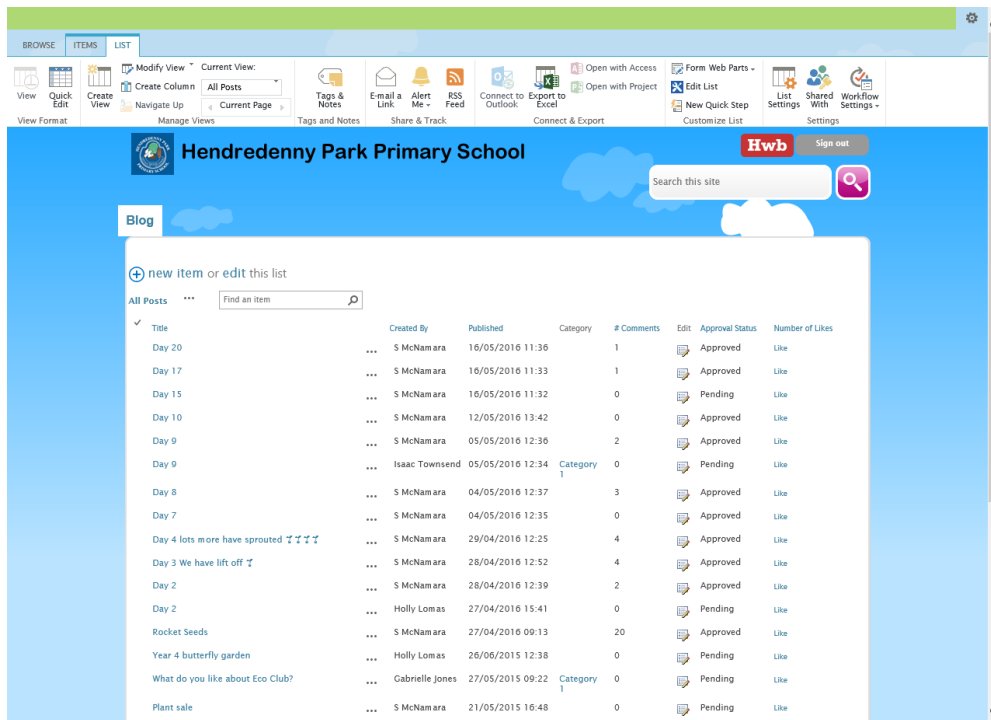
BROWSE ITEMS LIST

View Quick Edit
View Format

Create View
Modify View
Create Column
Navigate Up
Current View:
All Posts
Current Page
Manage Views

Tags & Notes
Tags and Notes

E-mail a Link
Alert Me
RSS Feed
Share & Track

Connect to Outlook
Export to Excel
Open with Access
Open with Project
Connect & Export

Form Web Parts
Edit List
New Quick Step
Customize List

List Settings
Shared With
Workflow Settings
Settings

Hendredenny Park Primary School

Hwb
Sign out

Search this site

Blog

new item or edit this list

All Posts ••• Find an item

| Title | | Created By | Published | Category | # Comments | Edit | Approval Status | Number of Likes |
|---|---|---|---|---|---|---|---|---|
| Day 20 | ••• | S McNamara | 16/05/2016 11:36 | | 1 | | Approved | Like |
| Day 17 | ••• | S McNamara | 16/05/2016 11:33 | | 1 | | Approved | Like |
| Day 15 | ••• | S McNamara | 16/05/2016 11:32 | | 0 | | Pending | Like |
| Day 10 | ••• | S McNamara | 12/05/2016 13:42 | | 0 | | Approved | Like |
| Day 9 | ••• | S McNamara | 05/05/2016 12:36 | | 2 | | Approved | Like |
| Day 9 | ••• | Isaac Townsend | 05/05/2016 12:34 | Category 1 | 0 | | Pending | Like |
| Day 8 | ••• | S McNamara | 04/05/2016 12:37 | | 3 | | Approved | Like |
| Day 7 | ••• | S McNamara | 04/05/2016 12:35 | | 0 | | Approved | Like |
| Day 4 lots more have sprouted | ••• | S McNamara | 29/04/2016 12:25 | | 4 | | Approved | Like |
| Day 3 We have lift off | ••• | S McNamara | 28/04/2016 12:52 | | 4 | | Approved | Like |
| Day 2 | ••• | S McNamara | 28/04/2016 12:39 | | 2 | | Approved | Like |
| Day 2 | ••• | Holly Lomas | 27/04/2016 15:41 | | 0 | | Pending | Like |
| Rocket Seeds | ••• | S McNamara | 27/04/2016 09:13 | | 20 | | Approved | Like |
| Year 4 butterfly garden | ••• | Holly Lomas | 26/06/2015 12:38 | | 0 | | Pending | Like |
| What do you like about Eco Club? | ••• | Gabrielle Jones | 27/05/2015 09:22 | Category 1 | 0 | | Pending | Like |
| Plant sale | ••• | S McNamara | 21/05/2015 16:48 | | 0 | | Pending | Like |